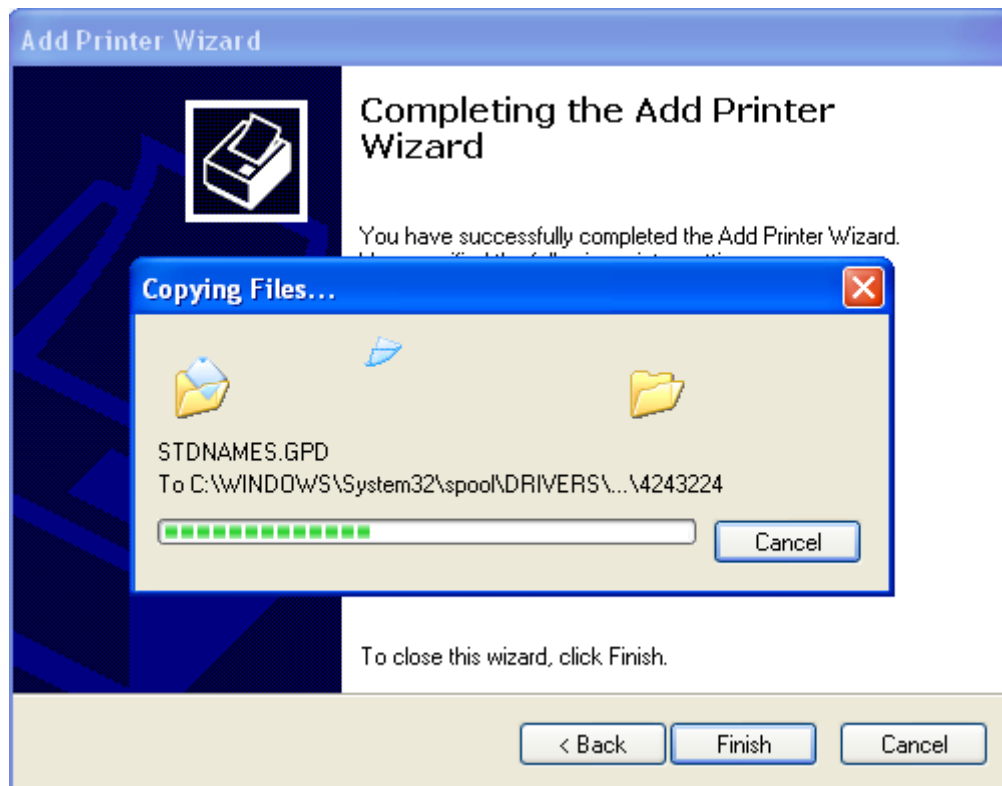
Add Printer Wizard

Completing the Add Printer Wizard

You have successfully completed the Add Printer Wizard. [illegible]

Copying Files...

STDNAMES.GPD
To C:\WINDOWS\System32\spool\DRIVERS\...\4243224

Cancel

To close this wizard, click Finish.

< Back
Finish
Cancel